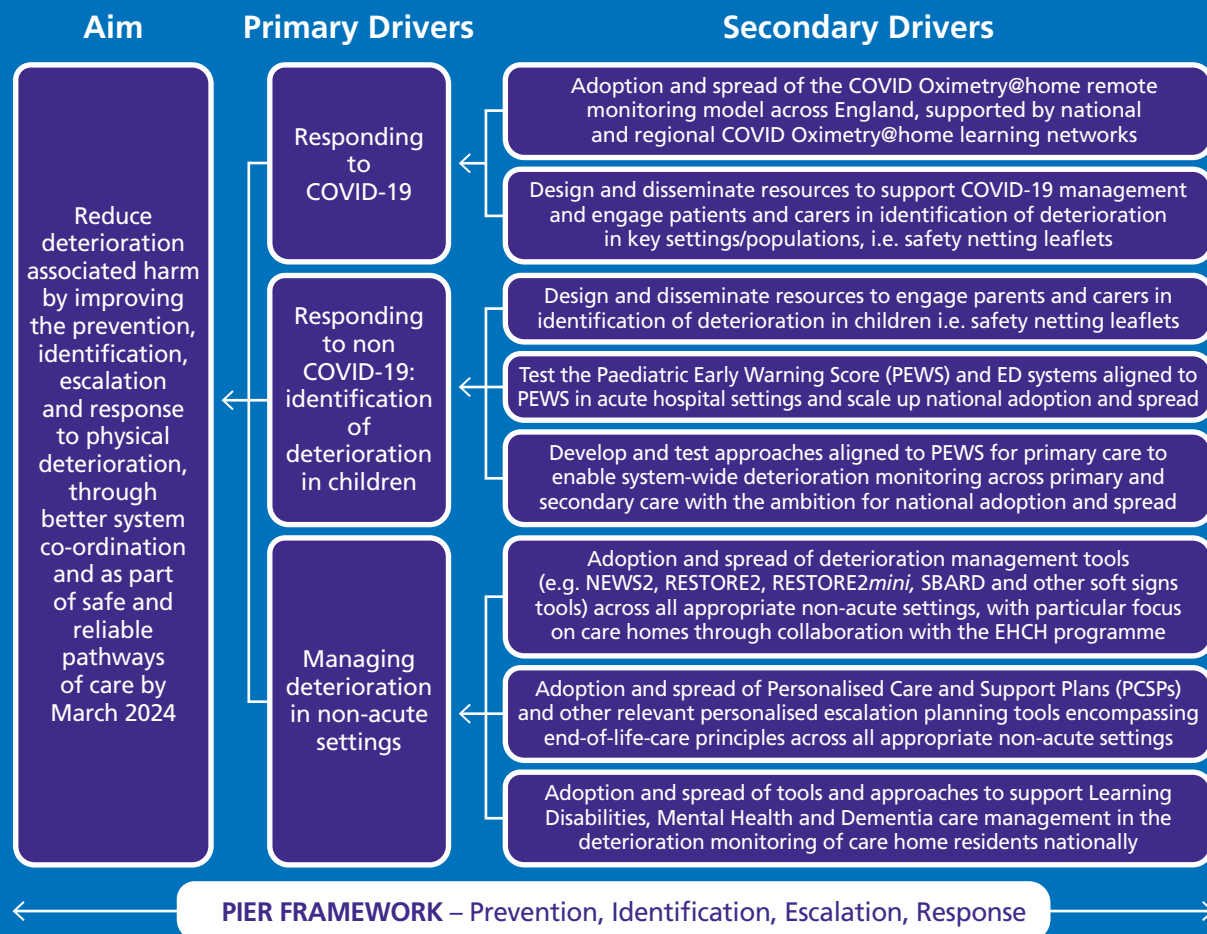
Aim

Primary Drivers

Secondary Drivers

Reduce deterioration associated harm by improving the prevention, identification, escalation and response to physical deterioration, through better system co-ordination and as part of safe and reliable pathways of care by March 2024

Responding to COVID-19

Adoption and spread of the COVID Oximetry@home remote monitoring model across England, supported by national and regional COVID Oximetry@home learning networks

Design and disseminate resources to support COVID-19 management and engage patients and carers in identification of deterioration in key settings/populations, i.e. safety netting leaflets

Responding to non COVID-19: identification of deterioration in children

Design and disseminate resources to engage parents and carers in identification of deterioration in children i.e. safety netting leaflets

Test the Paediatric Early Warning Score (PEWS) and ED systems aligned to PEWS in acute hospital settings and scale up national adoption and spread

Develop and test approaches aligned to PEWS for primary care to enable system-wide deterioration monitoring across primary and secondary care with the ambition for national adoption and spread

Managing deterioration in non-acute settings

Adoption and spread of deterioration management tools (e.g. NEWS2, RESTORE2, RESTORE2mini, SBARD and other soft signs tools) across all appropriate non-acute settings, with particular focus on care homes through collaboration with the EHCH programme

Adoption and spread of Personalised Care and Support Plans (PCSPs) and other relevant personalised escalation planning tools encompassing end-of-life-care principles across all appropriate non-acute settings

Adoption and spread of tools and approaches to support Learning Disabilities, Mental Health and Dementia care management in the deterioration monitoring of care home residents nationally

PIER FRAMEWORK – Prevention, Identification, Escalation, Response